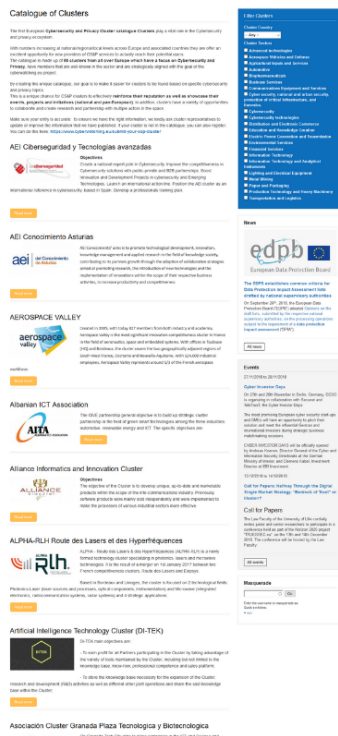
Catalogue of Clusters

The first European Cybersecurity and Privacy Cluster catalogue Clusters play a vital role in the Cybersecurity and privacy ecosystem.

With members increasing at national/regional/local levels across Europe and associated countries they can offer an excellent opportunity for new providers of CSDP services to actually reach their potential users.

The catalogue is made up of clusters from all over Europe which have a focus on Cybersecurity and Privacy. New members that are well known in the sector and are strategically aligned with the goal of the cybersecurity ecosystem.

By creating this unique catalogue, our goal is to make it easier for readers to be found based on specific cybersecurity and privacy topics.

This is a unique chance for CSDP providers to effectively reinforce their reputation as well as showcase their events, projects and initiatives (national and pan-European). In addition, clusters have a variety of opportunities to collaborate and create research and partnerships with multiple actors in the space.

Make sure your entry is accurate. To ensure we have the right information, we kindly ask cluster representatives to update or improve the information that we have gathered. If your cluster is not in the catalogue, you can also register. You can do this here: https://www.cyberwatching.eu/submit-your-csp-cluster

AEI Ciberseguridad y Tecnologías avanzadas

Objectives
Create a national significant pole in Cybersecurity. Improve the competitiveness in Cybersecurity solutions with public-private and B2B partnerships. Boost innovation and development Projects in Cybersecurity and Emerging Technologies. Launch an international action line. Position the AEI cluster as an international reference in cybersecurity, based in Spain. Develop a professional training plan.

Read more

AEI Conocimiento Asturias

AEI Conocimiento Asturias

Read more

AEROSPACE VALLEY

aerospace valley

Read more

Albanian ICT Association

AITA

Read more

Alliance Informatics and Innovation Cluster

ALLIANCE

Read more

ALPHA-RLH Route des Lasers et des Hyperfréquences

ALPHA RLH

Read more

Artificial Intelligence Technology Cluster (DI-TEK)

Read more

Asociación Cluster Granada Plaza Tecnológica y Biotecnológica

Filter Clusters

Cluster Country
- Any -

Cluster Sectors
Advanced technologies
Aerospace Vehicles and Defense
Agricultural Inputs and Services
Automotive
Biopharmaceuticals
Business Services
Communications Equipment and Services
Cyber security, national and urban security, protection of critical infrastructures, and Defence
Cybersecurity
Cybersecurity andforesight
Distribution and Electronic Commerce
Education and Knowledge Creation
Electric Power Generation and Transmission
Environmental Services
Financial Services
Information Technology
Information Technology and Analytical Instruments
Lighting and Electrical Equipment
Metal Mining
Paper and Packaging
Production Technology and Heavy Machinery
Transportation and Logistics

News

edpb
European Data Protection Board

The EDPB establishes common criteria for Data Protection Impact Assessment lists drafted by national supervisory authorities

All news

Events

Cyber Investor Days

Call for Papers: Pathway Through the Digital Single Market Strategy: "Bottleneck of Trust" or Freedom?

Call for Papers

All events

Masquerade

Go